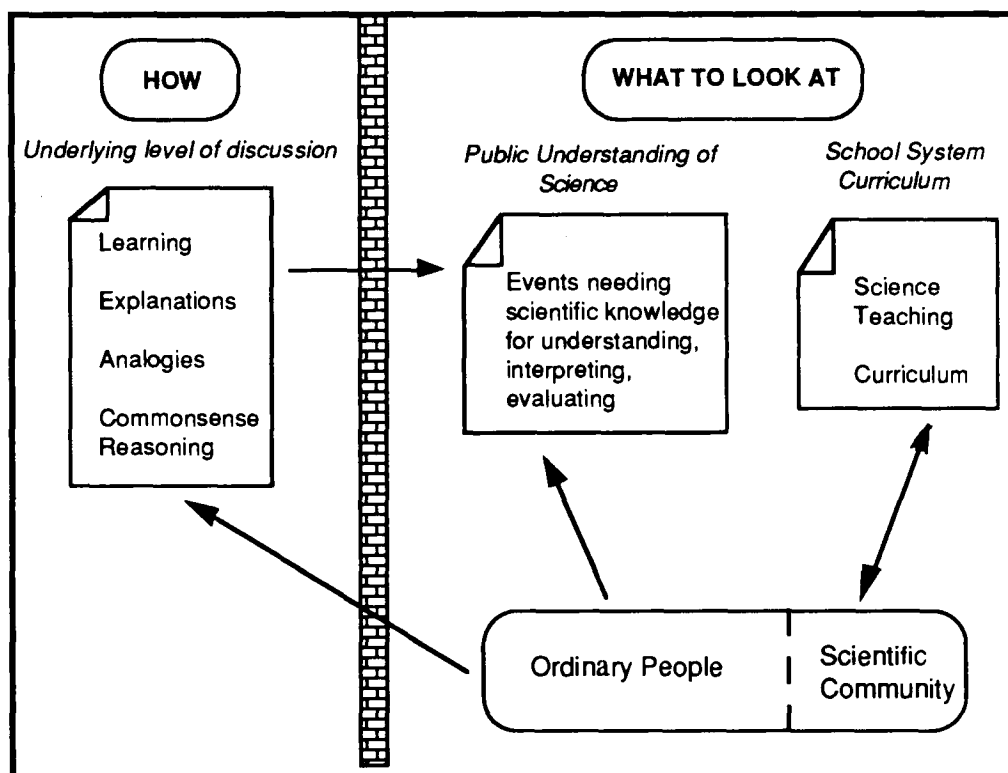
HOW

Underlying level of discussion

Learning

Explanations

Analogies

Commonsense Reasoning

WHAT TO LOOK AT

Public Understanding of Science

Events needing scientific knowledge for understanding, interpreting, evaluating

School System Curriculum

Science Teaching

Curriculum

Ordinary People

Scientific Community